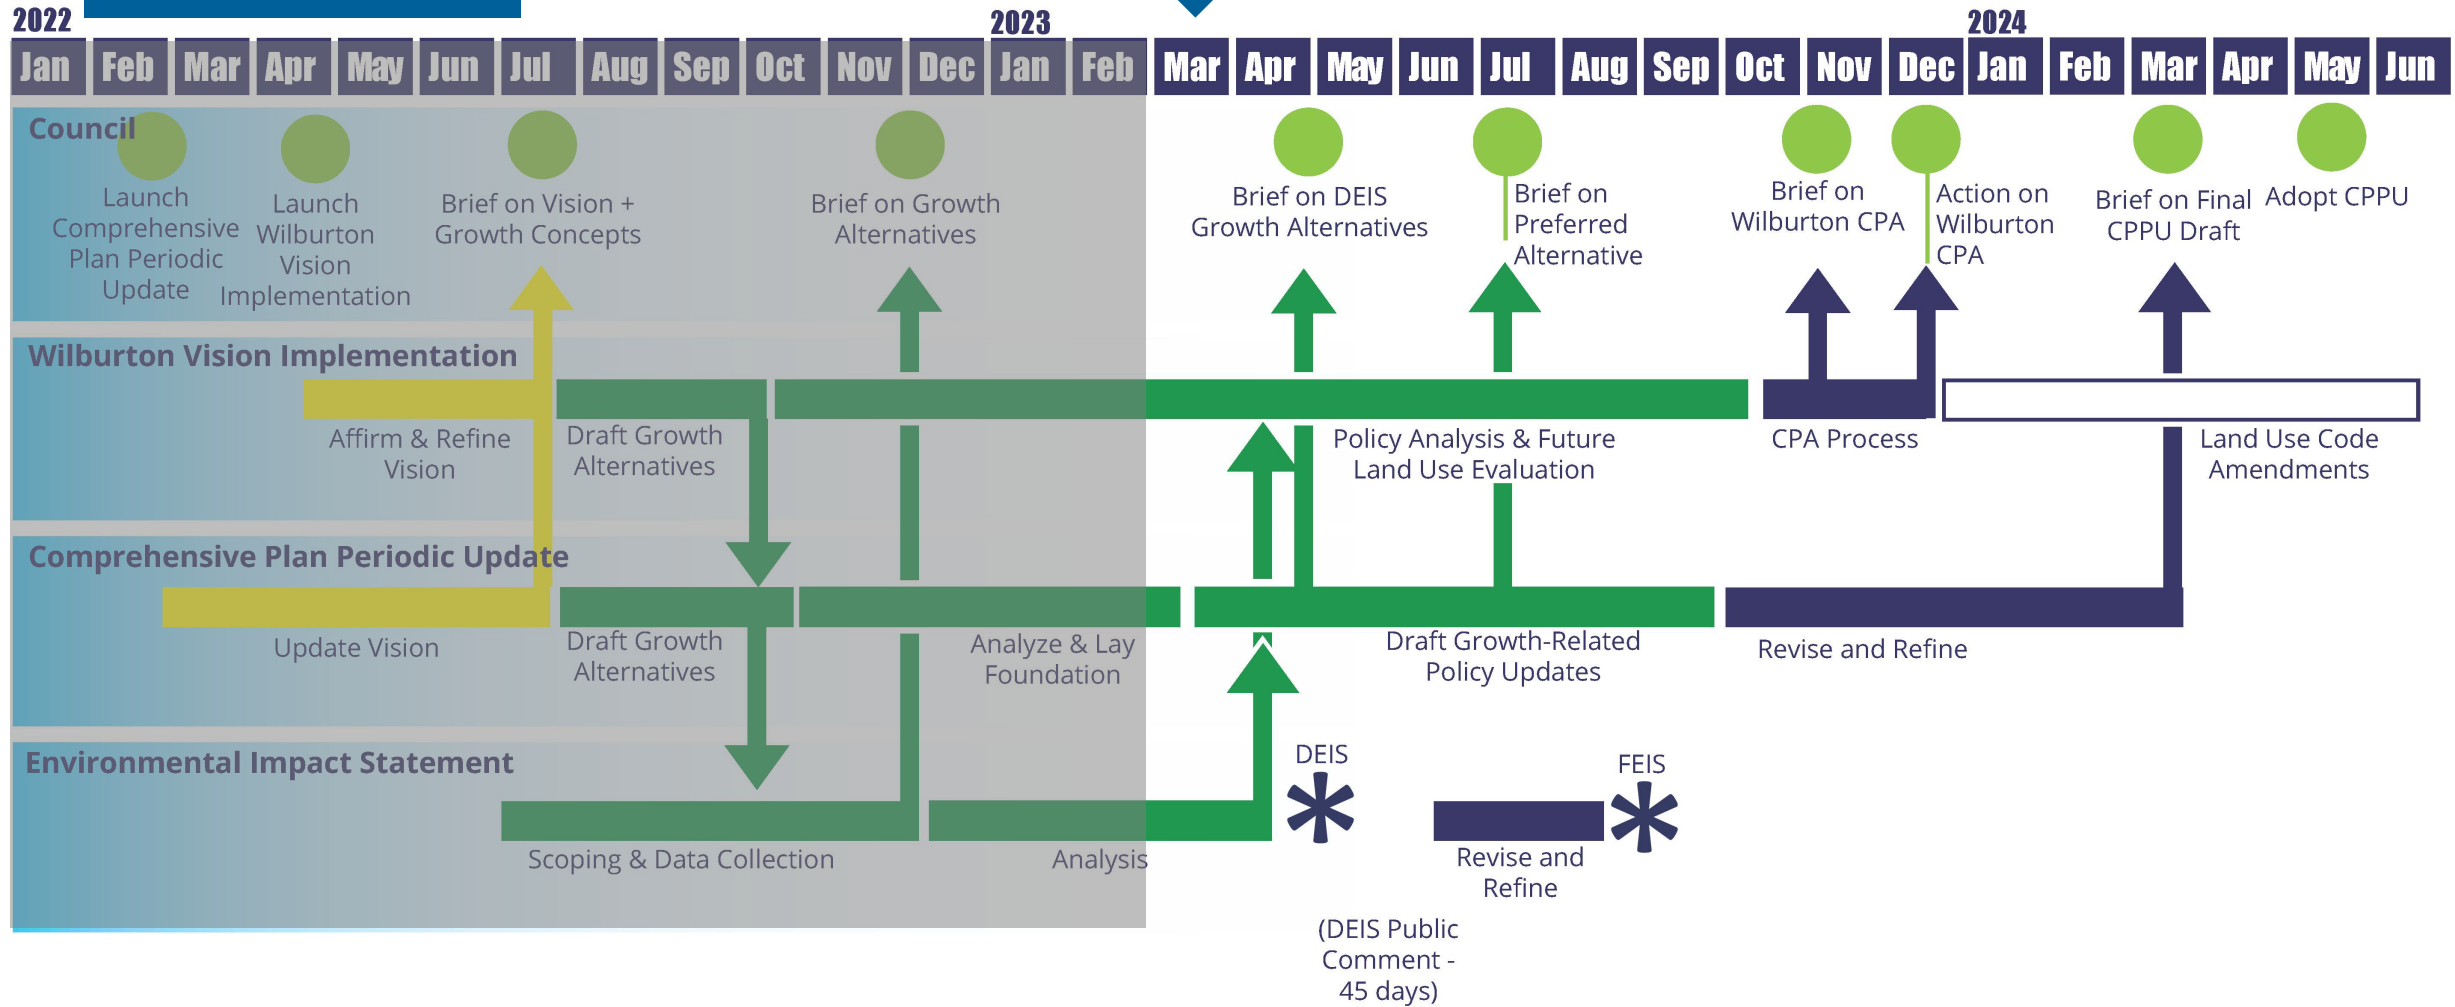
2022

2023

2024

| Jan | Feb | Mar | Apr | May | Jun | Jul | Aug | Sep | Oct | Nov | Dec | Jan | Feb | Mar | Apr | May | Jun | Jul | Aug | Sep | Oct | Nov | Dec | Jan | Feb | Mar | Apr | May | Jun |
|---|---|---|---|---|---|---|---|---|---|---|---|---|---|---|---|---|---|---|---|---|---|---|---|---|---|---|---|---|---|

Council

Launch Comprehensive Plan Periodic Update

Launch Wilburton Vision Implementation

Brief on Vision + Growth Concepts

Brief on Growth Alternatives

Brief on DEIS Growth Alternatives

Brief on Preferred Alternative

Brief on Wilburton CPA

Action on Wilburton CPA

Brief on Final CPPU Draft

Adopt CPPU

Wilburton Vision Implementation

Affirm & Refine Vision

Draft Growth Alternatives

Policy Analysis & Future Land Use Evaluation

CPA Process

Land Use Code Amendments

Comprehensive Plan Periodic Update

Update Vision

Draft Growth Alternatives

Analyze & Lay Foundation

Draft Growth-Related Policy Updates

Revise and Refine

Environmental Impact Statement

Scoping & Data Collection

Analysis

DEIS

Revise and Refine

FEIS

(DEIS Public Comment - 45 days)